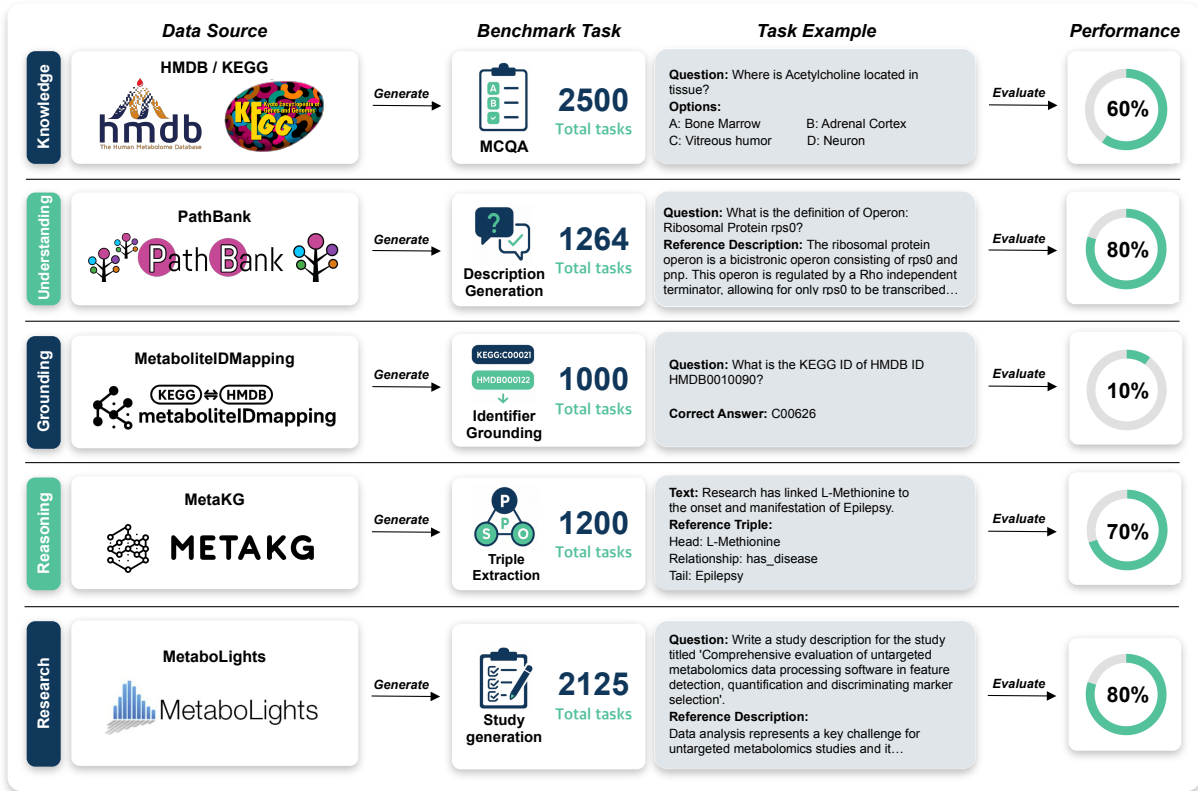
Data Source | Benchmark Task | Task Example | Performance

Knowledge

HMDB / KEGG

hmdb
The Human Metabolome Database

KEGG
Kyoto Encyclopedia of Genes and Genomes

Generate

A B C

MCQA

2500
Total tasks

Question: Where is Acetylcholine located in tissue?
Options:
A: Bone Marrow
B: Adrenal Cortex
C: Vitreous humor
D: Neuron

Evaluate

60%

Understanding

PathBank

PathBank

Generate

?

Description Generation

1264
Total tasks

Question: What is the definition of Operon: Ribosomal Protein rps0?
Reference Description: The ribosomal protein operon is a bicistronic operon consisting of rps0 and pnp. This operon is regulated by a Rho independent terminator, allowing for only rps0 to be transcribed…

Evaluate

80%

Grounding

MetaboliteIDMapping

KEGG ⇔ HMDB
metaboliteIDmapping

Generate

KEGG:C00021
HMDB000122

Identifier Grounding

1000
Total tasks

Question: What is the KEGG ID of HMDB ID HMDB0010090?

Correct Answer: C00626

Evaluate

10%

Reasoning

MetaKG

METAKG

Generate

P
S P O

Triple Extraction

1200
Total tasks

Text: Research has linked L-Methionine to the onset and manifestation of Epilepsy.
Reference Triple:
Head: L-Methionine
Relationship: has_disease
Tail: Epilepsy

Evaluate

70%

Research

MetaboLights

MetaboLights

Generate

Study generation

2125
Total tasks

Question: Write a study description for the study titled 'Comprehensive evaluation of untargeted metabolomics data processing software in feature detection, quantification and discriminating marker selection'.
Reference Description:
Data analysis represents a key challenge for untargeted metabolomics studies and it…

Evaluate

80%